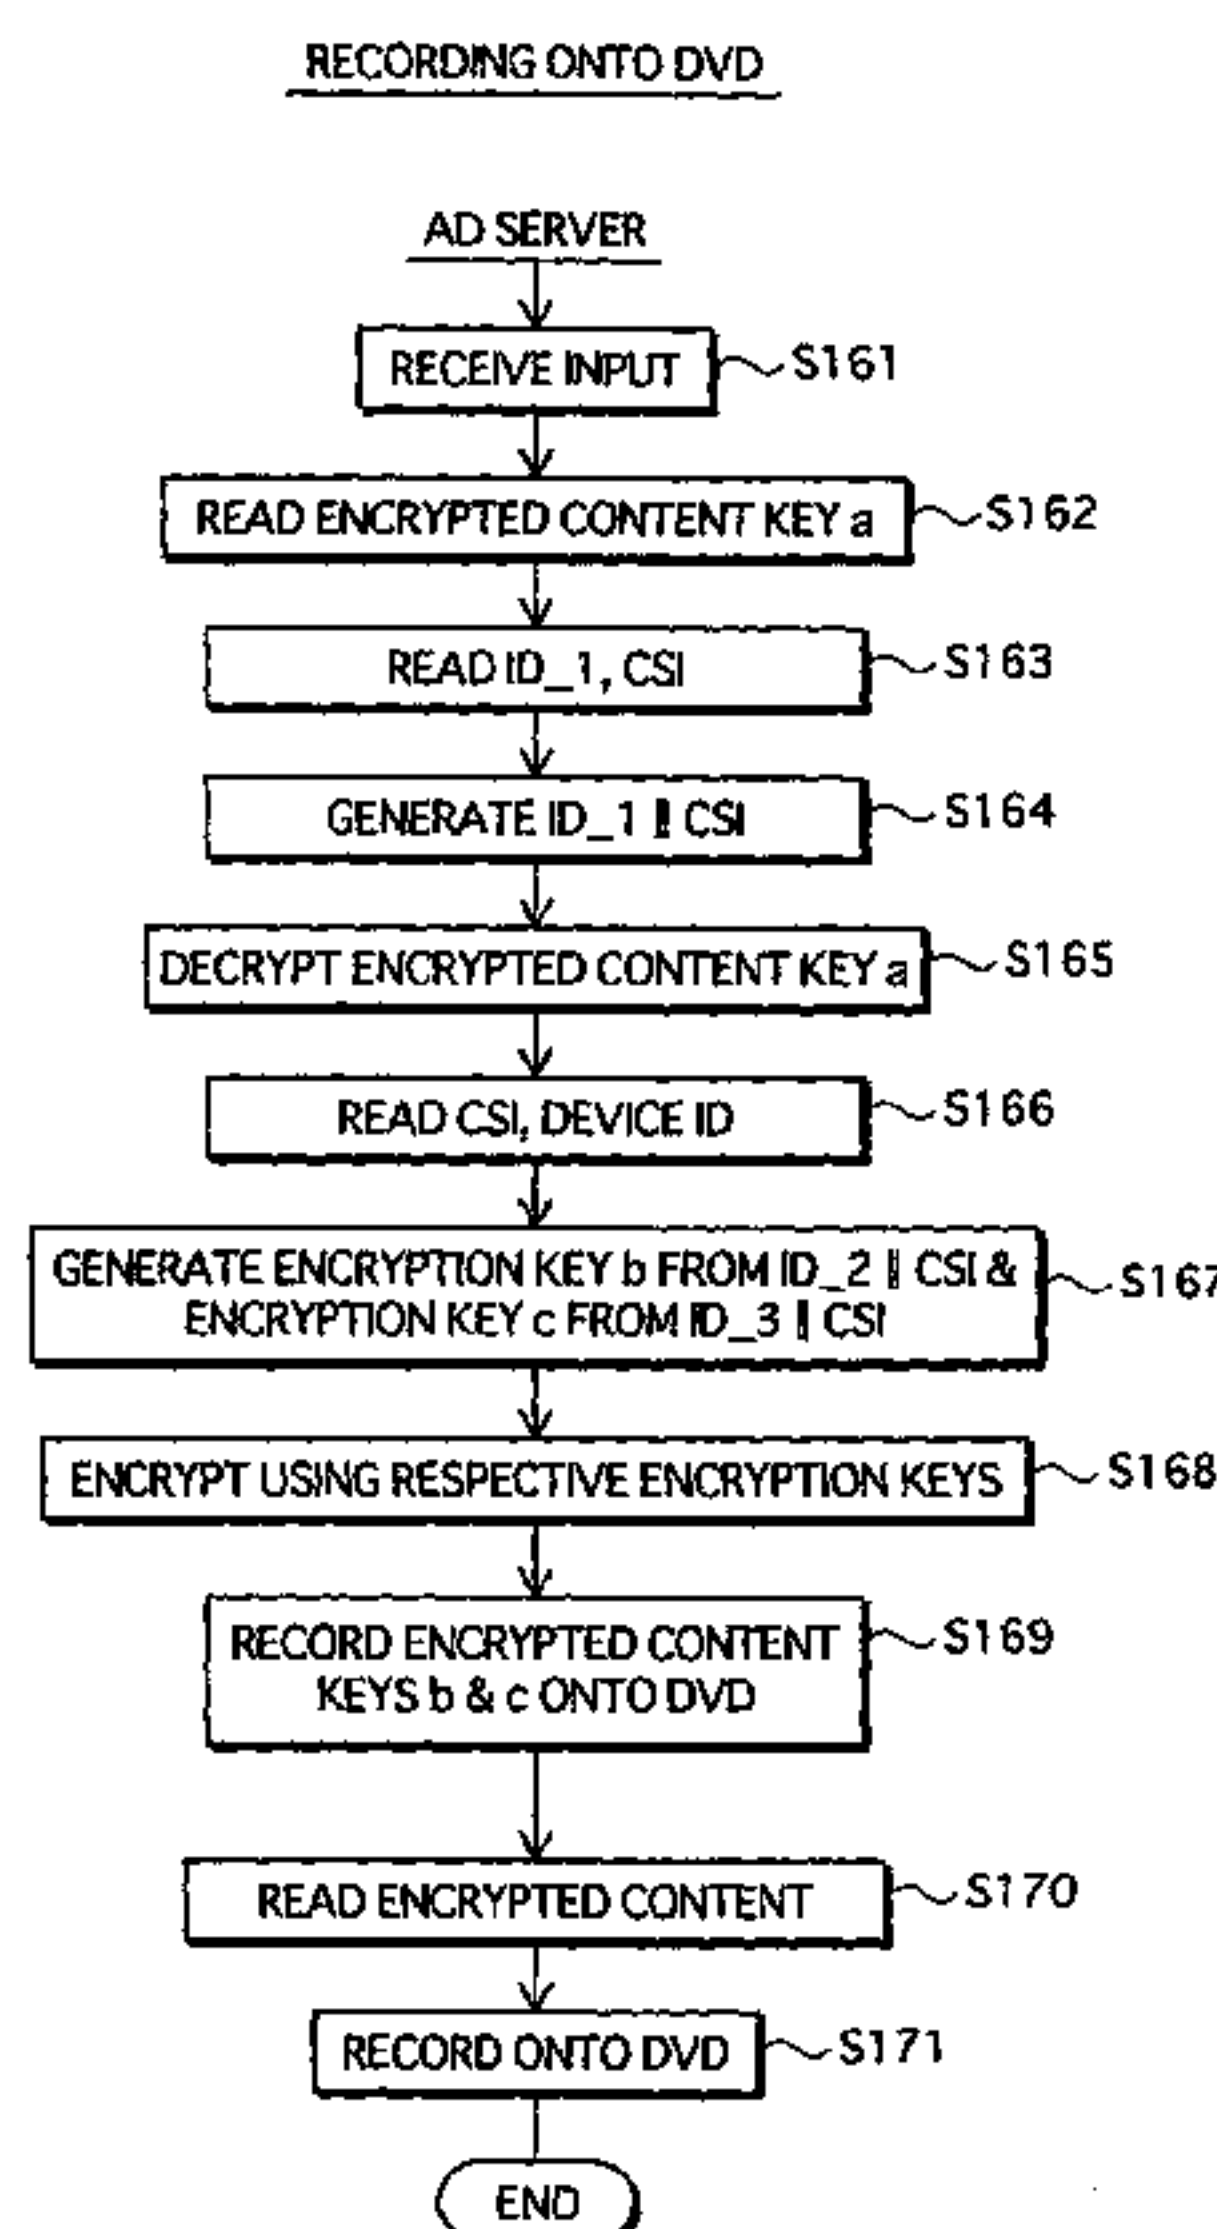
RECORDING ONTO DVD

AD SERVER

RECEIVE INPUT S161

READ ENCRYPTED CONTENT KEY a S162

READ ID_1, CSI S163

GENERATE ID_1 ‖ CSI S164

DECRYPT ENCRYPTED CONTENT KEY a S165

READ CSI, DEVICE ID S166

GENERATE ENCRYPTION KEY b FROM ID_2 ‖ CSI & ENCRYPTION KEY c FROM ID_3 ‖ CSI S167

ENCRYPT USING RESPECTIVE ENCRYPTION KEYS S168

RECORD ENCRYPTED CONTENT KEYS b & c ONTO DVD S169

READ ENCRYPTED CONTENT S170

RECORD ONTO DVD S171

END